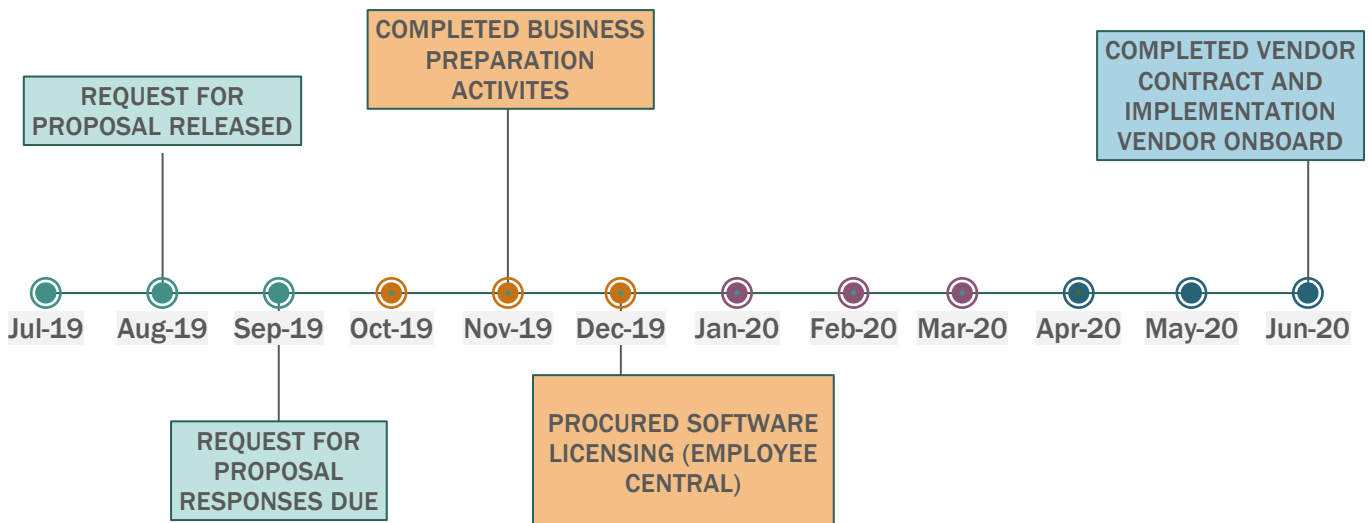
COMPLETED BUSINESS PREPARATION ACTIVITES

REQUEST FOR PROPOSAL RELEASED

COMPLETED VENDOR CONTRACT AND IMPLEMENTATION VENDOR ONBOARD

Jul-19 Aug-19 Sep-19 Oct-19 Nov-19 Dec-19 Jan-20 Feb-20 Mar-20 Apr-20 May-20 Jun-20

REQUEST FOR PROPOSAL RESPONSES DUE

PROCURED SOFTWARE LICENSING (EMPLOYEE CENTRAL)